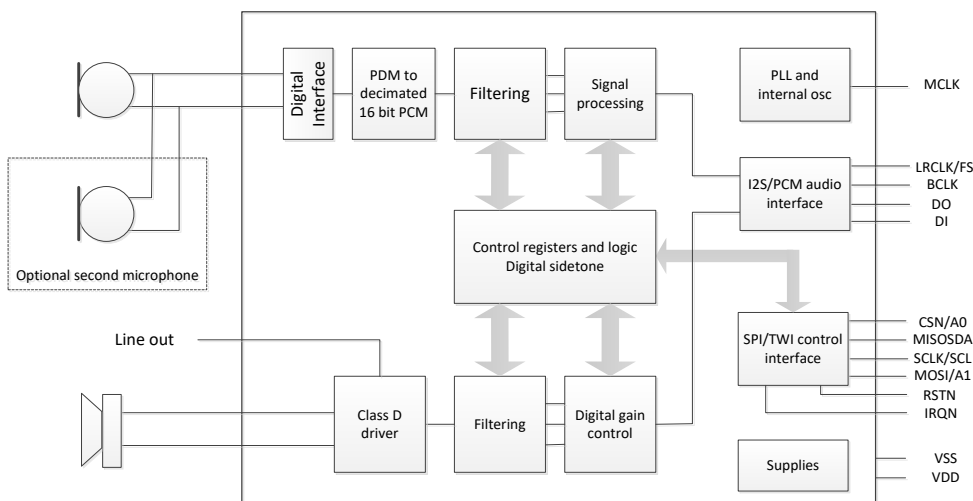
Digital Interface

PDM to decimated 16 bit PCM

Filtering

Signal processing

PLL and internal osc

MCLK

I2S/PCM audio interface

LRCLK/FS
BCLK
DO
DI

Control registers and logic
Digital sidetone

Optional second microphone

Line out

SPI/TWI control interface

CSN/A0
MISOSDA
SCLK/SCL
MOSI/A1
RSTN
IRQN

Class D driver

Filtering

Digital gain control

Supplies

VSS
VDD